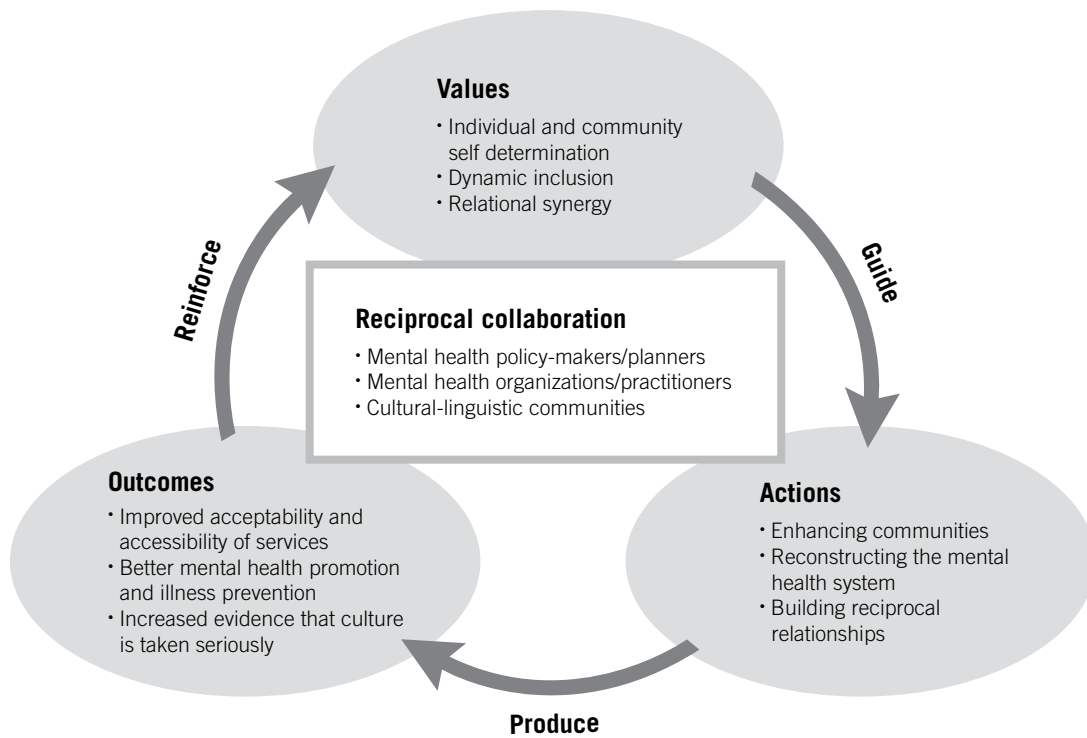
Values
• Individual and community self determination
• Dynamic inclusion
• Relational synergy

Guide

Reinforce

Reciprocal collaboration
• Mental health policy-makers/planners
• Mental health organizations/practitioners
• Cultural-linguistic communities

Outcomes
• Improved acceptability and accessibility of services
• Better mental health promotion and illness prevention
• Increased evidence that culture is taken seriously

Actions
• Enhancing communities
• Reconstructing the mental health system
• Building reciprocal relationships

Produce